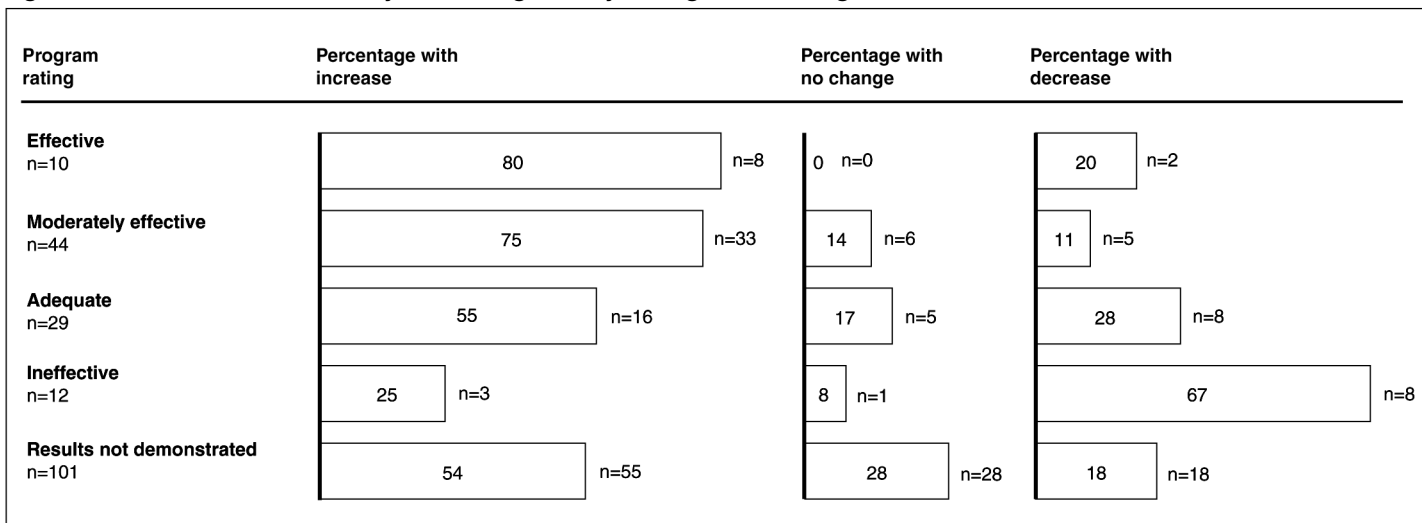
| Program rating | Percentage with increase | Percentage with no change | Percentage with decrease |
|---|---|---|---|
| Effective n=10 | 80 n=8 | 0 n=0 | 20 n=2 |
| Moderately effective n=44 | 75 n=33 | 14 n=6 | 11 n=5 |
| Adequate n=29 | 55 n=16 | 17 n=5 | 28 n=8 |
| Ineffective n=12 | 25 n=3 | 8 n=1 | 67 n=8 |
| Results not demonstrated n=101 | 54 n=55 | 28 n=28 | 18 n=18 |